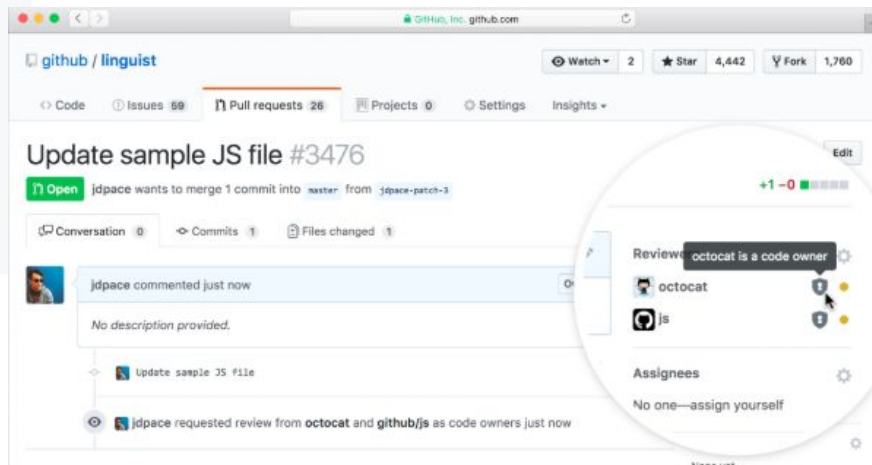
GitHub, Inc. github.com

github / linguist

Watch 2 Star 4,442 Fork 1,760

Code Issues 59 Pull requests 26 Projects 0 Settings Insights

Update sample JS file #3476

Edit

Open jdpace wants to merge 1 commit into master from jdpace-patch-3

+1 −0

Conversation 0 Commits 1 Files changed 1

jdpace commented just now

No description provided.

Update sample JS file

jdpace requested review from octocat and github/js as code owners just now

Reviewe octocat is a code owner

octocat

js

Assignees

No one—assign yourself